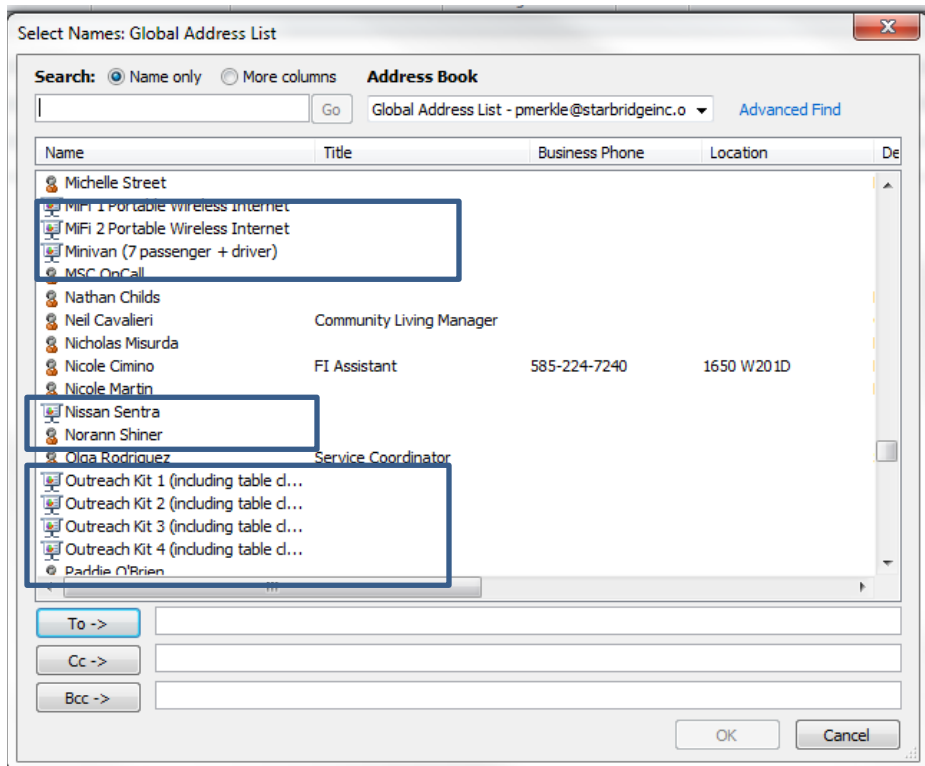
Select Names: Global Address List

Search: Name only More columns Address Book

Go Global Address List - pmerkle@starbridgeinc.o Advanced Find

| Name | Title | Business Phone | Location | De |
|---|---|---|---|---|
| Michelle Street | | | | |
| MiFi 1 Portable Wireless Internet | | | | |
| MiFi 2 Portable Wireless Internet | | | | |
| Minivan (7 passenger + driver) | | | | |
| MSC OnCall | | | | |
| Nathan Childs | | | | |
| Neil Cavalieri | Community Living Manager | | | |
| Nicholas Misurda | | | | |
| Nicole Cimino | FI Assistant | 585-224-7240 | 1650 W201D | |
| Nicole Martin | | | | |
| Nissan Sentra | | | | |
| Norann Shiner | | | | |
| Olga Rodriguez | Service Coordinator | | | |
| Outreach Kit 1 (including table cl... | | | | |
| Outreach Kit 2 (including table cl... | | | | |
| Outreach Kit 3 (including table cl... | | | | |
| Outreach Kit 4 (including table cl... | | | | |
| Paddie O'Brien | | | | |

To ->

Cc ->

Bcc ->

OK Cancel